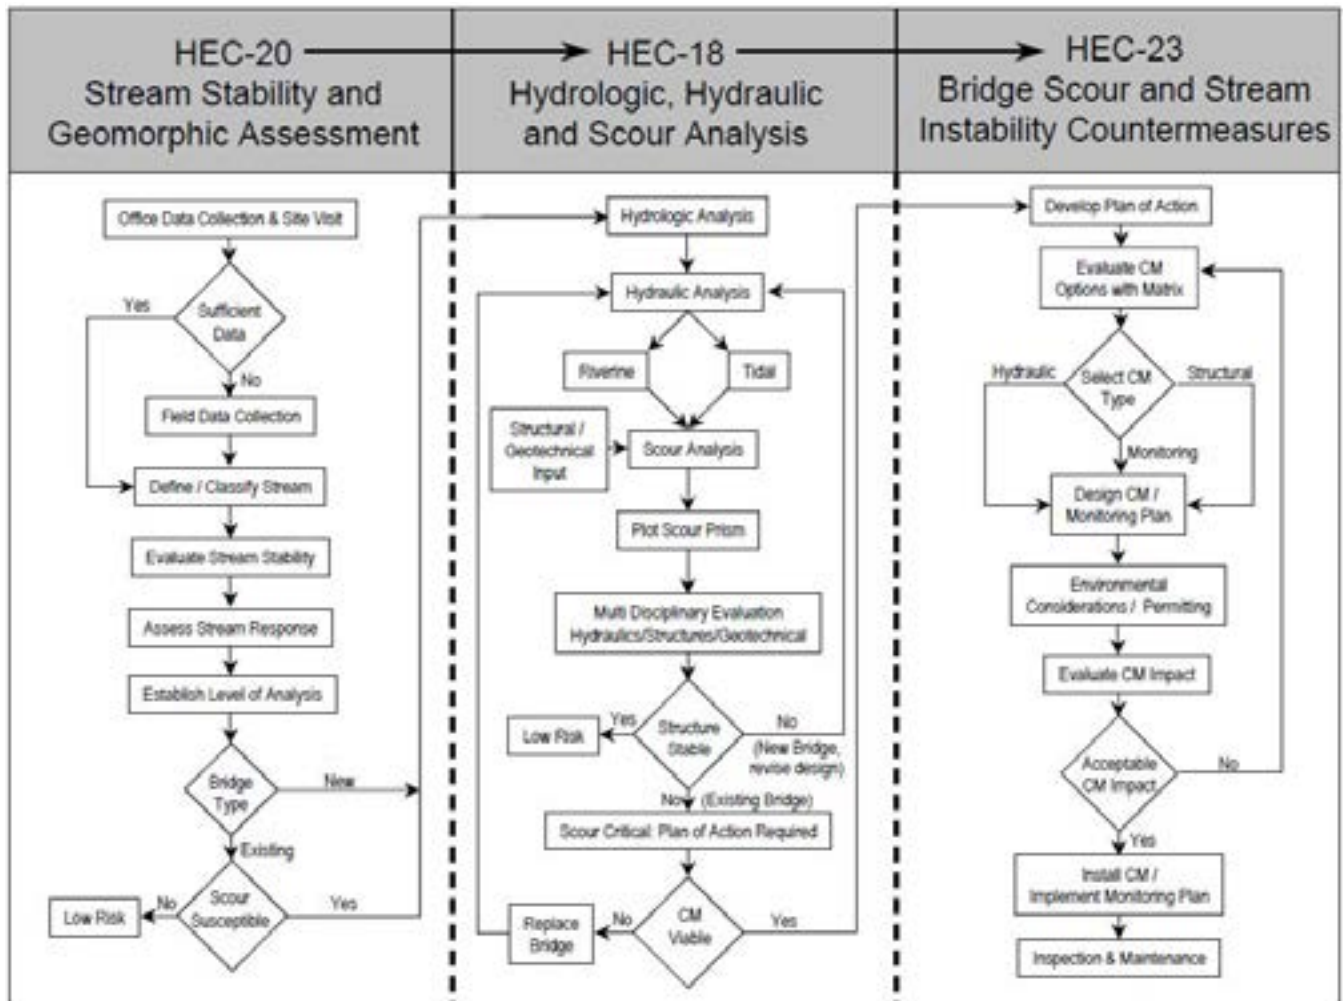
HEC-20
Stream Stability and Geomorphic Assessment

HEC-18
Hydrologic, Hydraulic and Scour Analysis

HEC-23
Bridge Scour and Stream Instability Countermeasures

Office Data Collection & Site Visit
Sufficient Data
Yes
No
Field Data Collection
Define / Classify Stream
Evaluate Stream Stability
Assess Stream Response
Establish Level of Analysis
Bridge Type
New
Existing
Scour Susceptible
No
Low Risk
Yes

Hydrologic Analysis
Hydraulic Analysis
Riverine
Tidal
Structural / Geotechnical Input
Scour Analysis
Plot Scour Prism
Multi Disciplinary Evaluation Hydraulics/Structures/Geotechnical
Structure Stable
Yes
Low Risk
No (New Bridge, revise design)
No (Existing Bridge)
Scour Critical: Plan of Action Required
CM Viable
No
Replace Bridge
Yes

Develop Plan of Action
Evaluate CM Options with Matrix
Select CM Type
Hydraulic
Structural
Monitoring
Design CM / Monitoring Plan
Environmental Considerations / Permitting
Evaluate CM Impact
Acceptable CM Impact
No
Yes
Install CM / Implement Monitoring Plan
Inspection & Maintenance